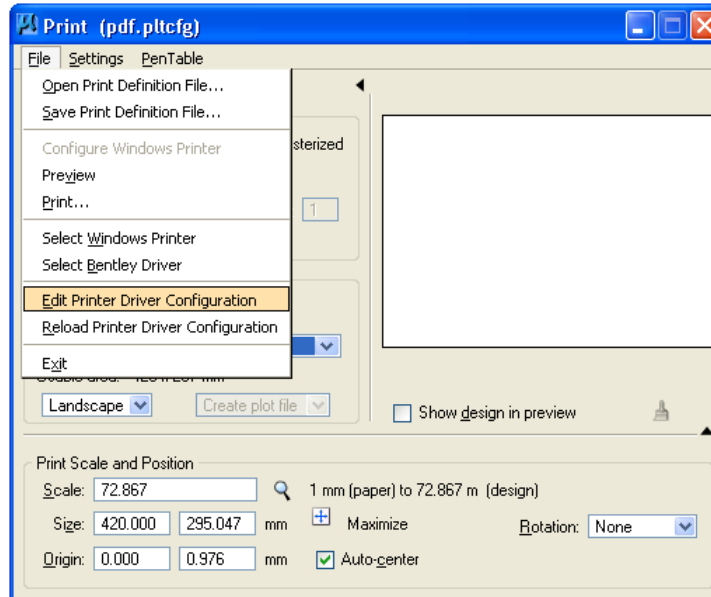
Print (pdf.pltcfg)

File Settings PenTable

Open Print Definition File...
Save Print Definition File...
Configure Windows Printer
Preview
Print...
Select Windows Printer
Select Bentley Driver
Edit Printer Driver Configuration
Reload Printer Driver Configuration
Exit

sterized

1

Landscape

Create plot file

Show design in preview

Print Scale and Position

Scale: 72.867

1 mm (paper) to 72.867 m (design)

Size: 420.000 295.047 mm

Maximize

Rotation: None

Origin: 0.000 0.976 mm

Auto-center